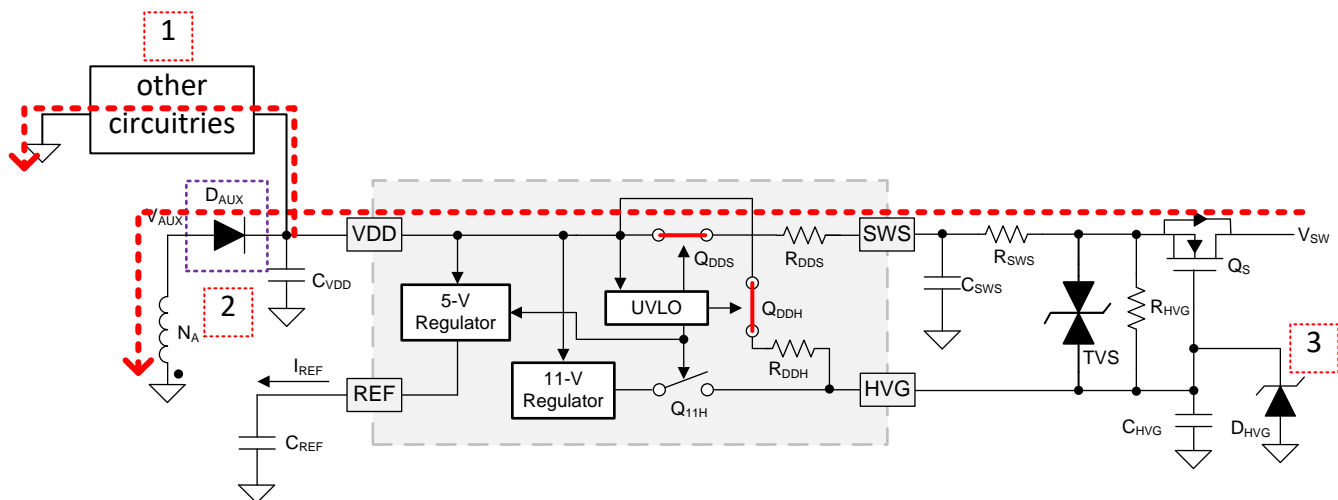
1

other circuitries

$D_{AUX}$

$V_{AUX}$

$C_{VDD}$

2

$N_A$

VDD

5-V Regulator

$I_{REF}$

REF

$C_{REF}$

11-V Regulator

$Q_{11H}$

UVLO

$Q_{DDS}$

$Q_{DDH}$

$R_{DDS}$

$R_{DDH}$

SWS

HVG

$C_{SWS}$

$R_{SWS}$

TVS

$R_{HVG}$

$C_{HVG}$

$Q_S$

$V_{SW}$

3

$D_{HVG}$